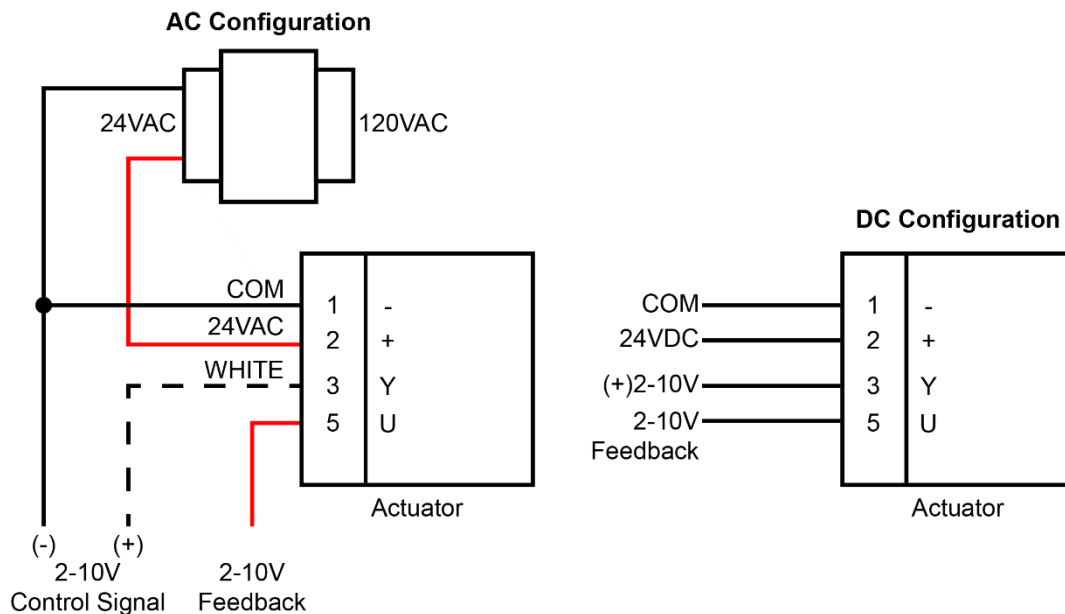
AC Configuration

24VAC

120VAC

COM
24VAC
WHITE

1 -
2 +
3 Y
5 U

Actuator

(-) (+)
2-10V
Control Signal

2-10V
Feedback

DC Configuration

COM
24VDC
(+)2-10V
2-10V
Feedback

1 -
2 +
3 Y
5 U

Actuator